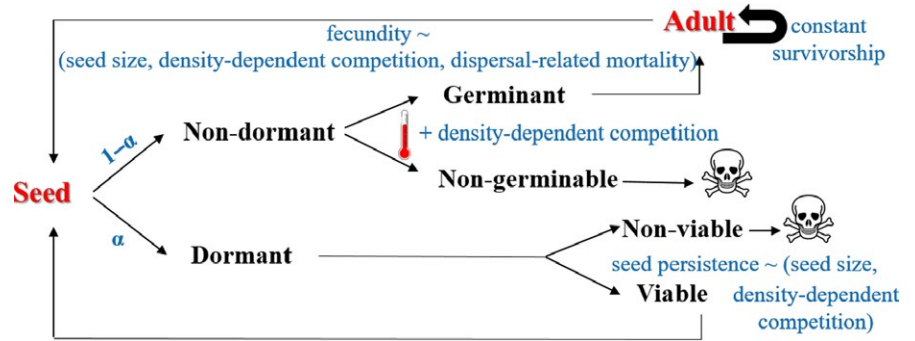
fecundity ~
(seed size, density-dependent competition, dispersal-related mortality)

Adult

constant survivorship

Germinant

$1-\alpha$

Non-dormant

+ density-dependent competition

Seed

Non-germinable

$\alpha$

Non-viable

Dormant

seed persistence ~ (seed size, density-dependent competition)

Viable